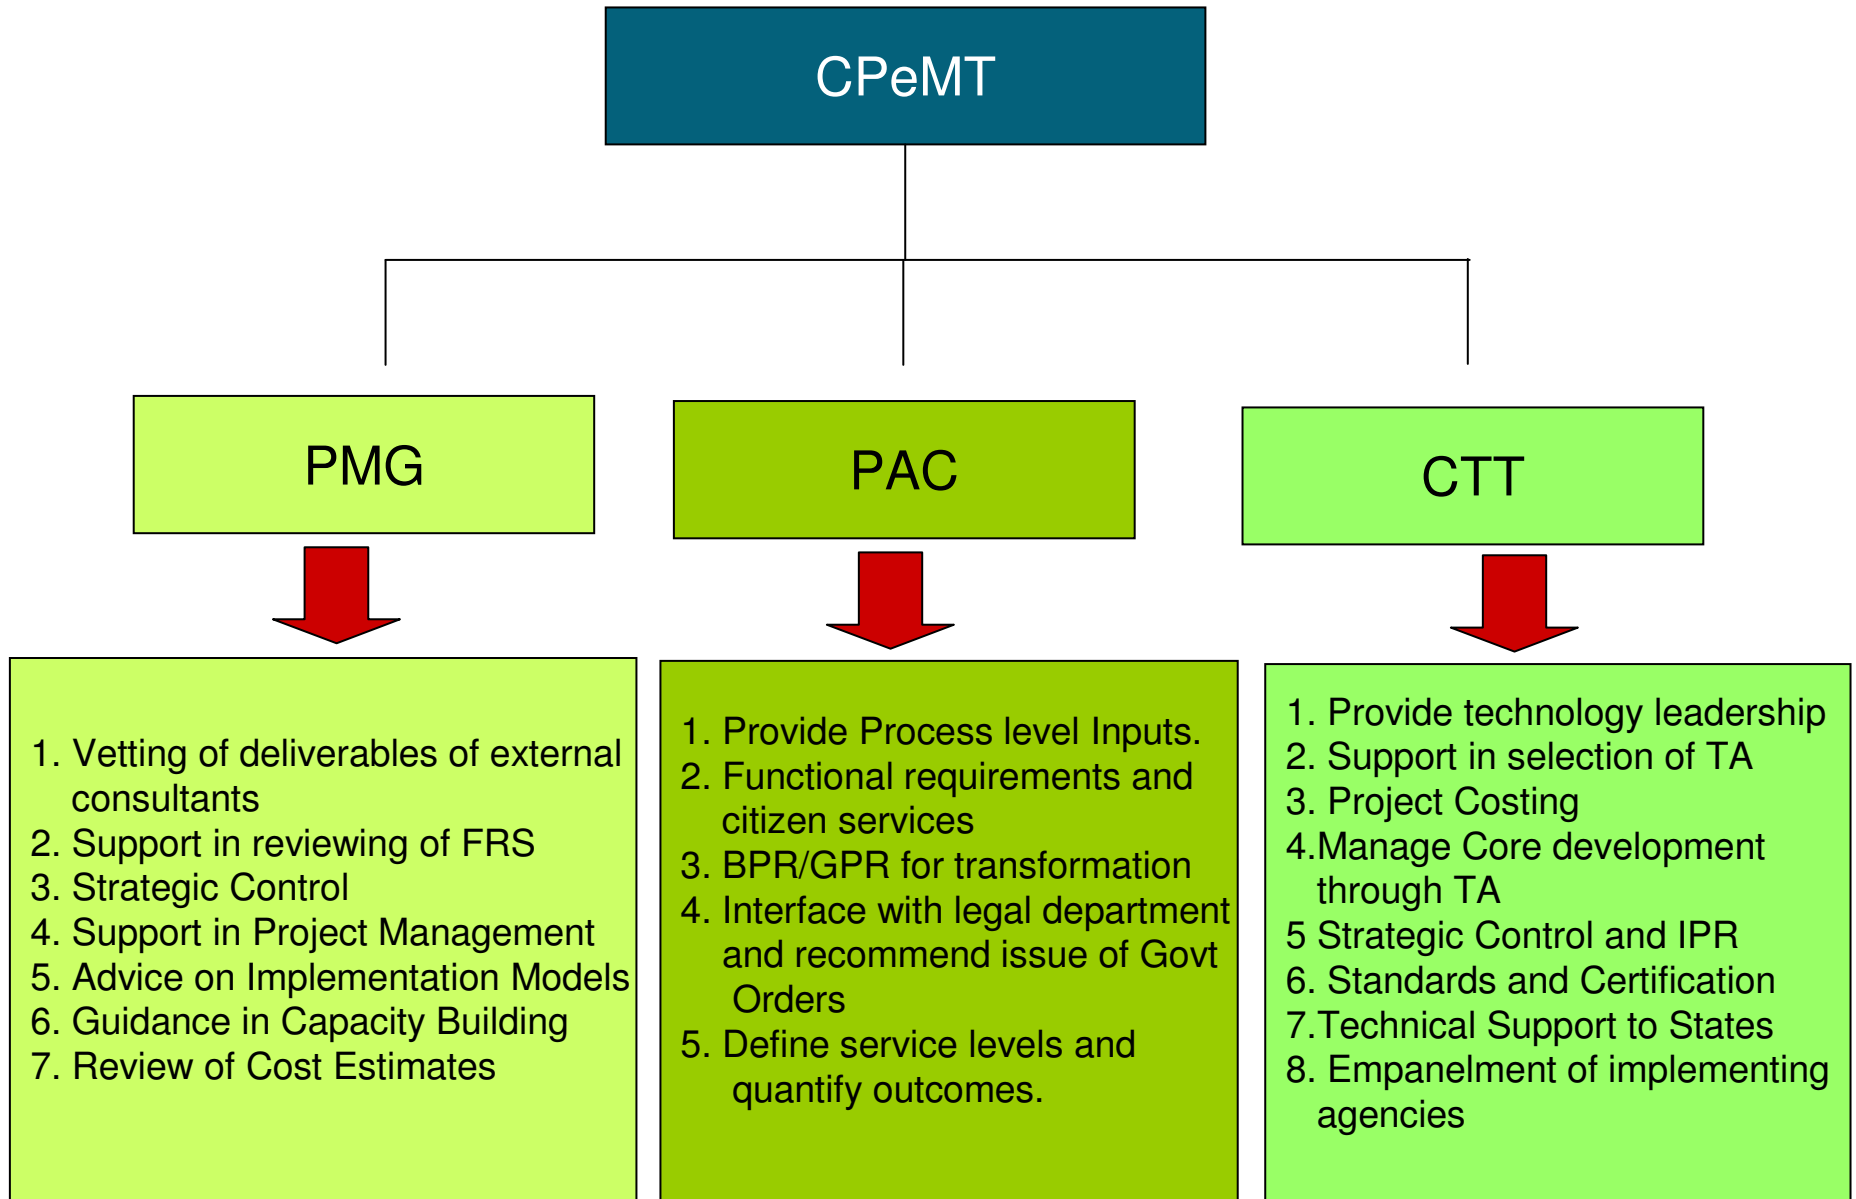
CPeMT

PMG

PAC

CTT

1. Vetting of deliverables of external consultants
2. Support in reviewing of FRS
3. Strategic Control
4. Support in Project Management
5. Advice on Implementation Models
6. Guidance in Capacity Building
7. Review of Cost Estimates

1. Provide Process level Inputs.
2. Functional requirements and citizen services
3. BPR/GPR for transformation
4. Interface with legal department and recommend issue of Govt Orders
5. Define service levels and quantify outcomes.

1. Provide technology leadership
2. Support in selection of TA
3. Project Costing
4.Manage Core development through TA
5 Strategic Control and IPR
6. Standards and Certification
7.Technical Support to States
8. Empanelment of implementing agencies